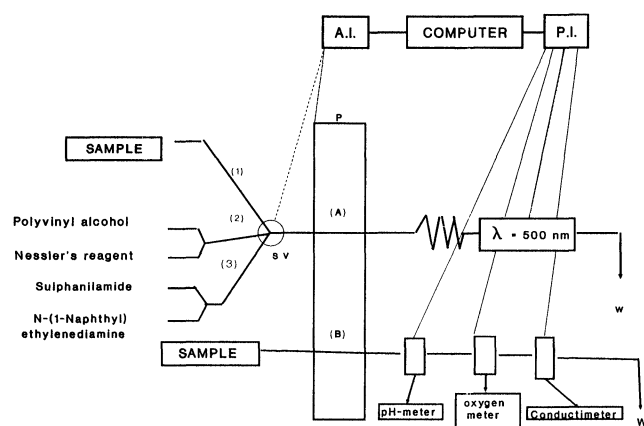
A.I.

COMPUTER

P.I.

SAMPLE

P

(1)

Polyvinyl alcohol

(2)

(A)

$\lambda$ = 500 nm

Nessler's reagent

(3)

S V

Sulphanilamide

W

N-(1-Naphthyl) ethylenediamine

SAMPLE

(B)

pH-meter

oxygen meter

Conductimeter

W